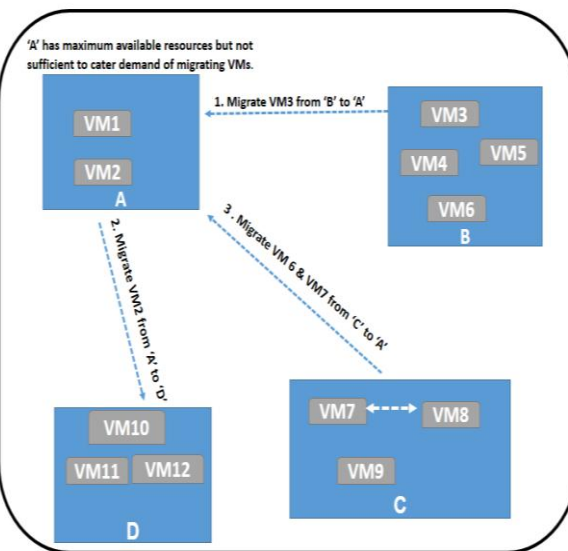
'A' has maximum available resources but not sufficient to cater demand of migrating VMs.

VM1

VM2

A

1. Migrate VM3 from 'B' to 'A'

VM3

VM4

VM5

VM6

B

2. Migrate VM2 from 'A' to 'D'

3. Migrate VM 6 & VM7 from 'C' to 'A'

VM10

VM11

VM12

D

VM7

VM8

VM9

C